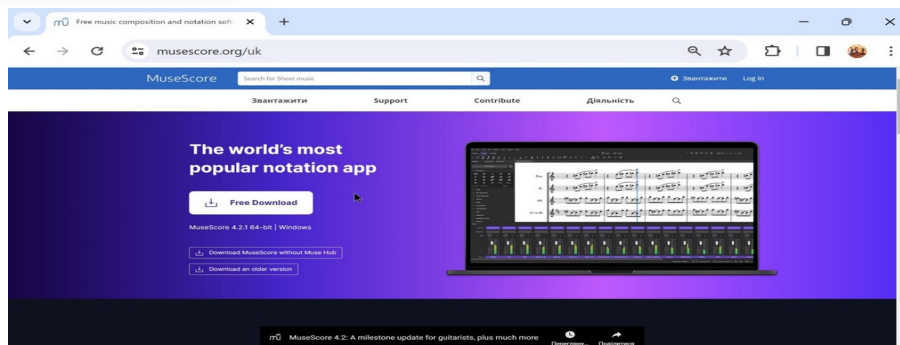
Free music composition and notation soft ×
+
musescore.org/uk
MuseScore
Search for Sheet music
Завантажити Log In
Завантажити Support Contribute Діяльність

The world's most popular notation app

Free Download

MuseScore 4.2.1 64-bit | Windows

Download MuseScore without Muse Hub

Download an older version

MuseScore 4.2: A milestone update for guitarists, plus much more
Переглянути... Поділитися